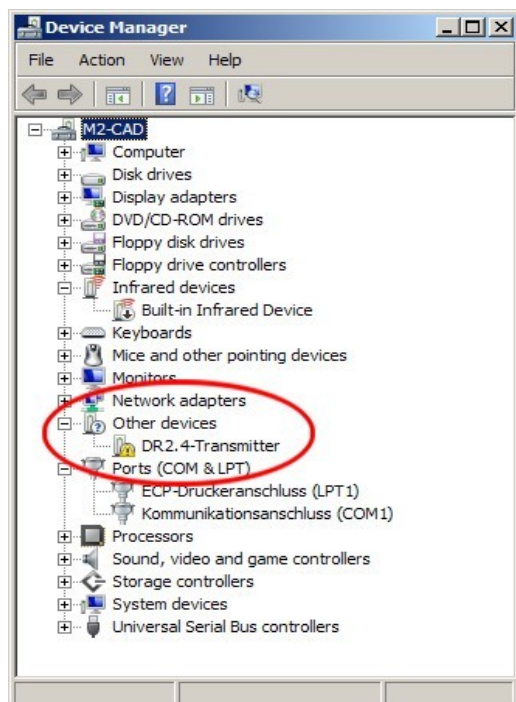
Device Manager

File Action View Help

M2-CAD
Computer
Disk drives
Display adapters
DVD/CD-ROM drives
Floppy disk drives
Floppy drive controllers
Infrared devices
Built-in Infrared Device
Keyboards
Mice and other pointing devices
Monitors
Network adapters
Other devices
DR2.4-Transmitter
Ports (COM & LPT)
ECP-Druckeranschluss (LPT1)
Kommunikationsanschluss (COM1)
Processors
Sound, video and game controllers
Storage controllers
System devices
Universal Serial Bus controllers